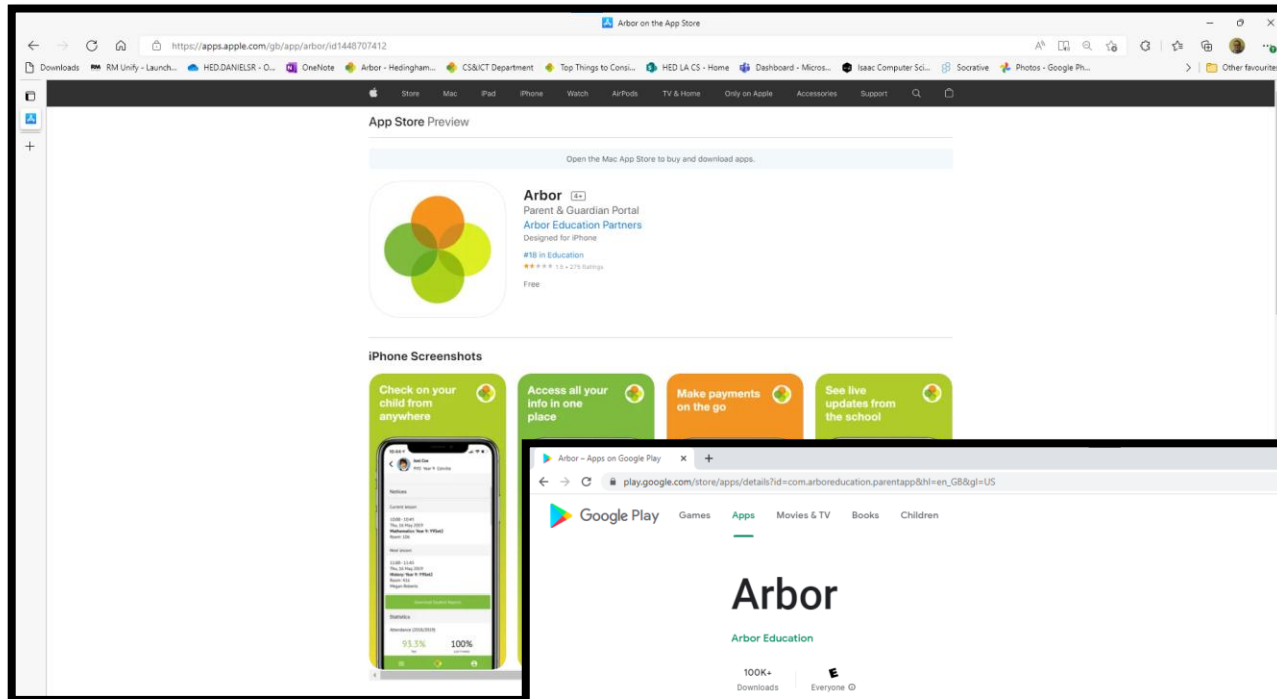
Arbor on the App Store

https://apps.apple.com/gb/app/arbor/id1448707412

Downloads  RM Unify - Launch...  HED.DANIELSR - O...  OneNote  Arbor - Hedingham...  CS&ICT Department  Top Things to Consi...  HED LA CS - Home  Dashboard - Micros...  Isaac Computer Sci...  Socrative  Photos - Google Ph...  Other favourites

Store  Mac  iPad  iPhone  Watch  AirPods  TV & Home  Only on Apple  Accessories  Support

App Store Preview

Open the Mac App Store to buy and download apps.

Arbor 4+
Parent & Guardian Portal
Arbor Education Partners
Designed for iPhone
#18 in Education
1.6 • 276 Ratings
Free

iPhone Screenshots

Check on your child from anywhere

Access all your info in one place

Make payments on the go

See live updates from the school

Notices
Current lesson
Next lesson
Statistics
93.3%
100%

Arbor – Apps on Google Play

play.google.com/store/apps/details?id=com.arboreducation.parentapp&hl=en_GB&gl=US

Google Play  Games  Apps  Movies & TV  Books  Children

Arbor

Arbor Education

100K+
Downloads

E
Everyone